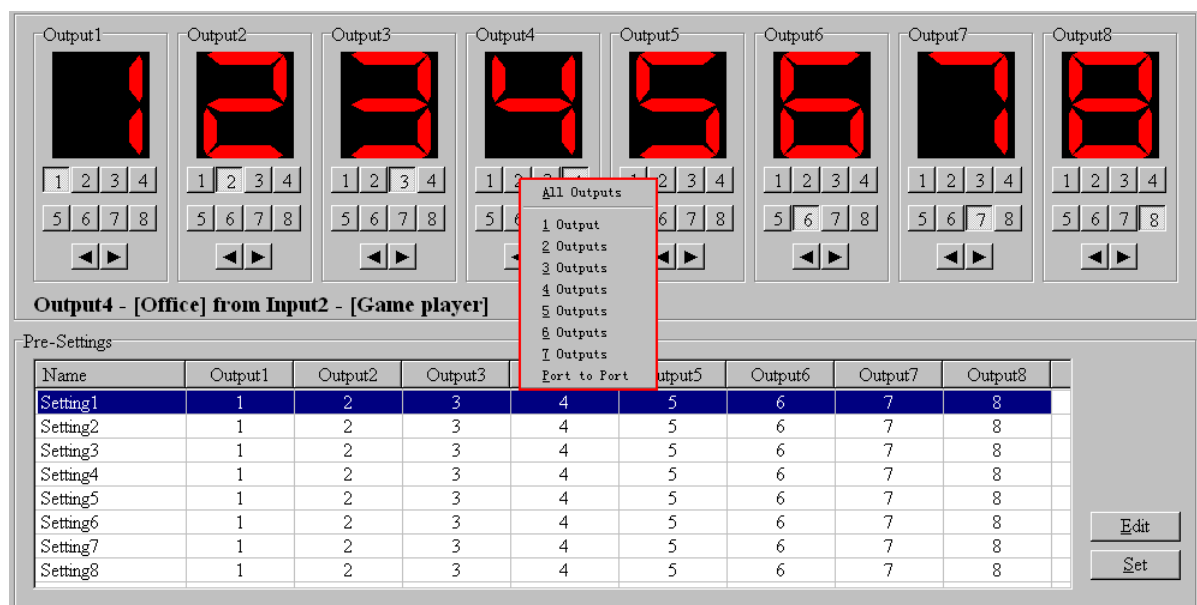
Output1 1 1 2 3 4 5 6 7 8
Output2 2 1 2 3 4 5 6 7 8
Output3 3 1 2 3 4 5 6 7 8
Output4 4 1 2 3 4 5 6
Output5 5 1 2 3 4 5 6 7 8
Output6 6 1 2 3 4 5 6 7 8
Output7 7 1 2 3 4 5 6 7 8
Output8 8 1 2 3 4 5 6 7 8

All Outputs
1 Output
2 Outputs
3 Outputs
4 Outputs
5 Outputs
6 Outputs
7 Outputs
Port to Port

Output4 - [Office] from Input2 - [Game player]

Pre-Settings

| Name | Output1 | Output2 | Output3 | | Output5 | Output6 | Output7 | Output8 |
|---|---|---|---|---|---|---|---|---|
| Setting1 | 1 | 2 | 3 | 4 | 5 | 6 | 7 | 8 |
| Setting2 | 1 | 2 | 3 | 4 | 5 | 6 | 7 | 8 |
| Setting3 | 1 | 2 | 3 | 4 | 5 | 6 | 7 | 8 |
| Setting4 | 1 | 2 | 3 | 4 | 5 | 6 | 7 | 8 |
| Setting5 | 1 | 2 | 3 | 4 | 5 | 6 | 7 | 8 |
| Setting6 | 1 | 2 | 3 | 4 | 5 | 6 | 7 | 8 |
| Setting7 | 1 | 2 | 3 | 4 | 5 | 6 | 7 | 8 |
| Setting8 | 1 | 2 | 3 | 4 | 5 | 6 | 7 | 8 |

Edit
Set